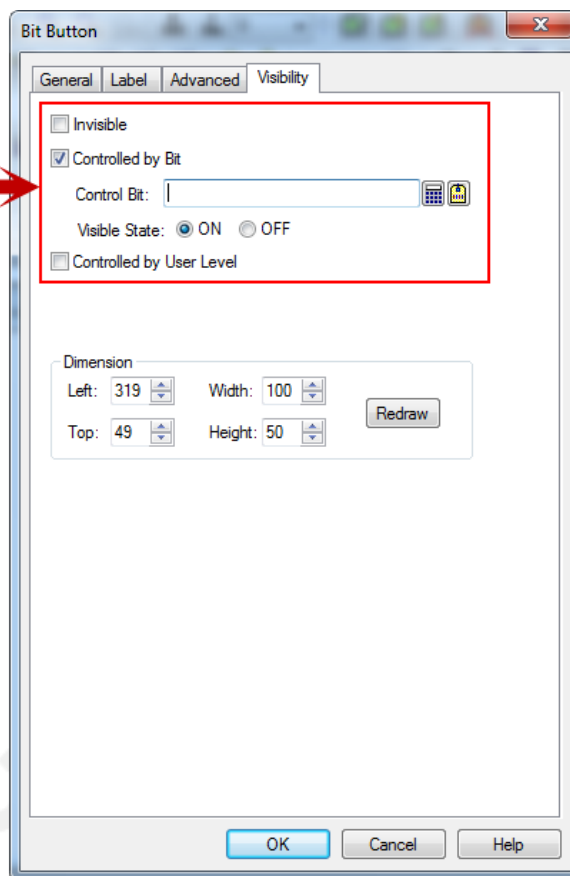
Bit Button

General | Label | Advanced | Visibility

Invisible

Controlled by Bit

Control Bit:

Visible State: ON OFF

Controlled by User Level

Dimension

Left: 319

Width: 100

Top: 49

Height: 50

Redraw

OK

Cancel

Help